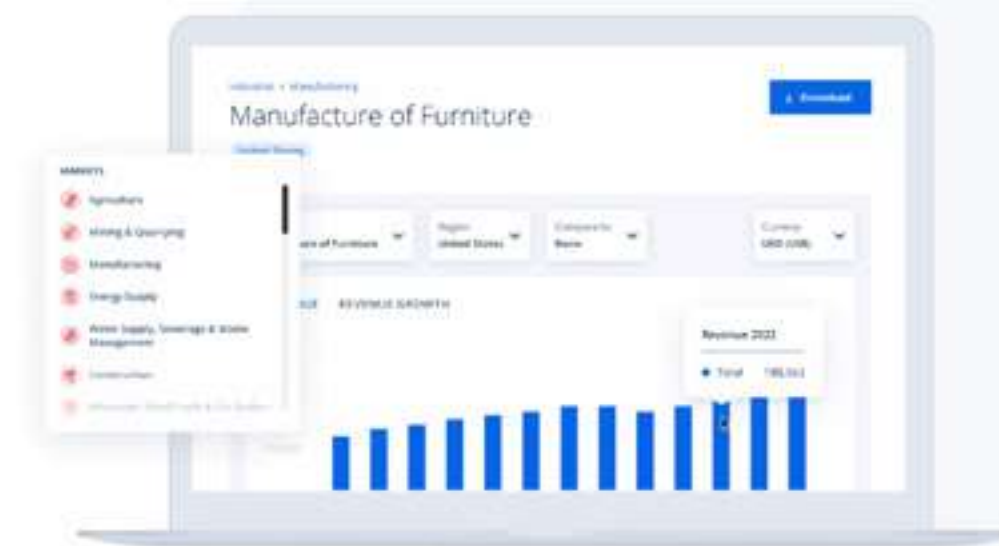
Industrial > Manufacturing

Manufacture of Furniture

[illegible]

Download

MARKETS

Agriculture

Mining & Quarrying

Manufacturing

Energy Supply

Water Supply, Sewerage & Waste Management

Construction

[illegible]

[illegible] of Furniture

Region
United States

Category
None

Currency
USD (US$)

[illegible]UE

REVENUE GROWTH

Revenue 2022

Total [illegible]